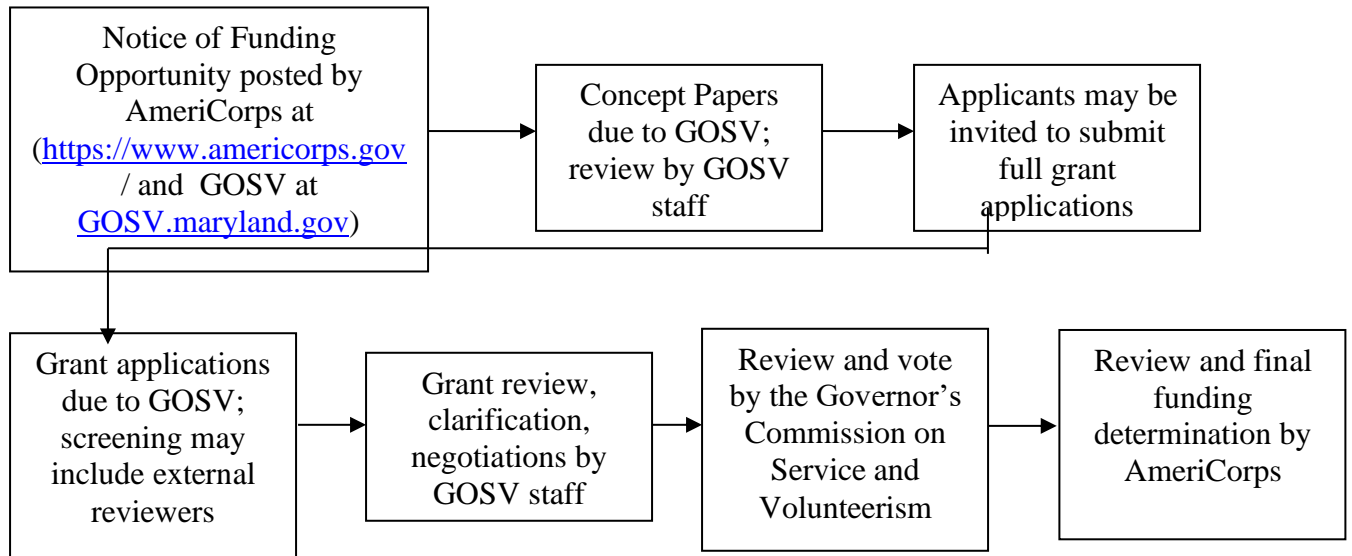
Notice of Funding Opportunity posted by AmeriCorps at (https://www.americorps.gov / and GOSV at GOSV.maryland.gov)

Concept Papers due to GOSV; review by GOSV staff

Applicants may be invited to submit full grant applications

Grant applications due to GOSV; screening may include external reviewers

Grant review, clarification, negotiations by GOSV staff

Review and vote by the Governor's Commission on Service and Volunteerism

Review and final funding determination by AmeriCorps